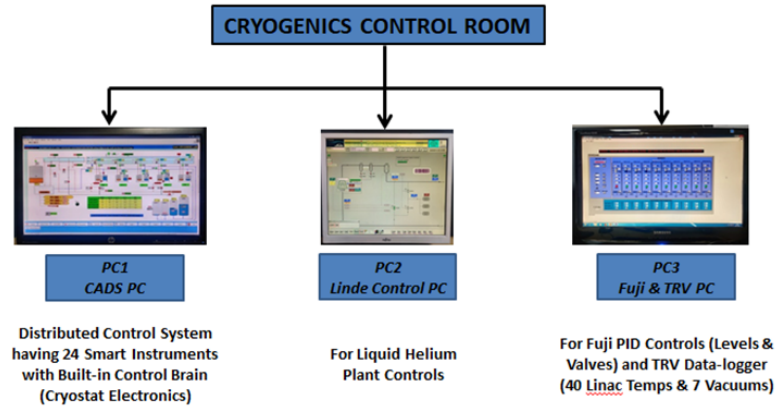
CRYOGENICS CONTROL ROOM

PC1
CADS PC

Distributed Control System having 24 Smart Instruments with Built-in Control Brain (Cryostat Electronics)

PC2
Linde Control PC

For Liquid Helium Plant Controls

PC3
Fuji & TRV PC

For Fuji PID Controls (Levels & Valves) and TRV Data-logger (40 Linac Temps & 7 Vacuums)